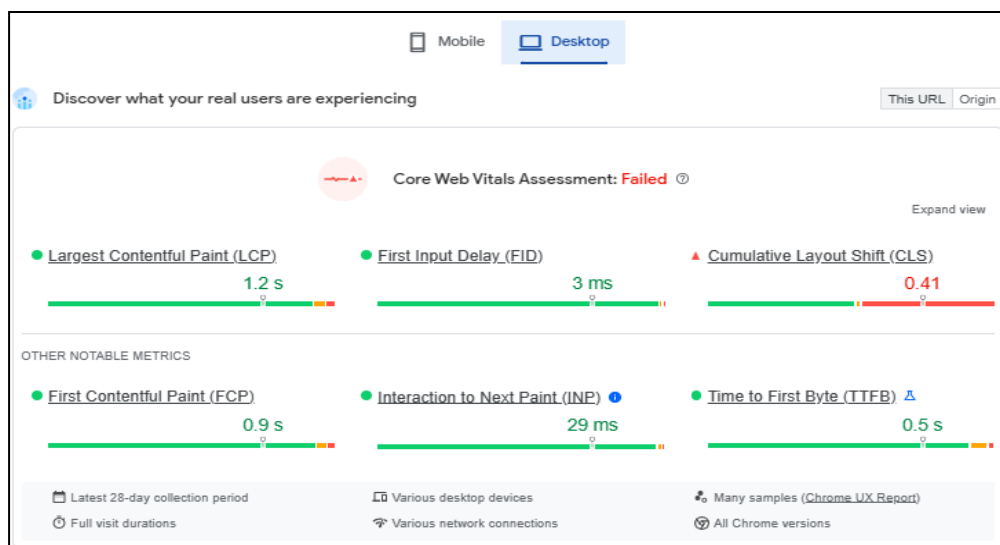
Mobile Desktop

Discover what your real users are experiencing

This URL Origin

Core Web Vitals Assessment: Failed

Expand view

Largest Contentful Paint (LCP)
1.2 s

First Input Delay (FID)
3 ms

Cumulative Layout Shift (CLS)
0.41

OTHER NOTABLE METRICS

First Contentful Paint (FCP)
0.9 s

Interaction to Next Paint (INP)
29 ms

Time to First Byte (TTFB)
0.5 s

Latest 28-day collection period
Various desktop devices
Many samples (Chrome UX Report)
Full visit durations
Various network connections
All Chrome versions